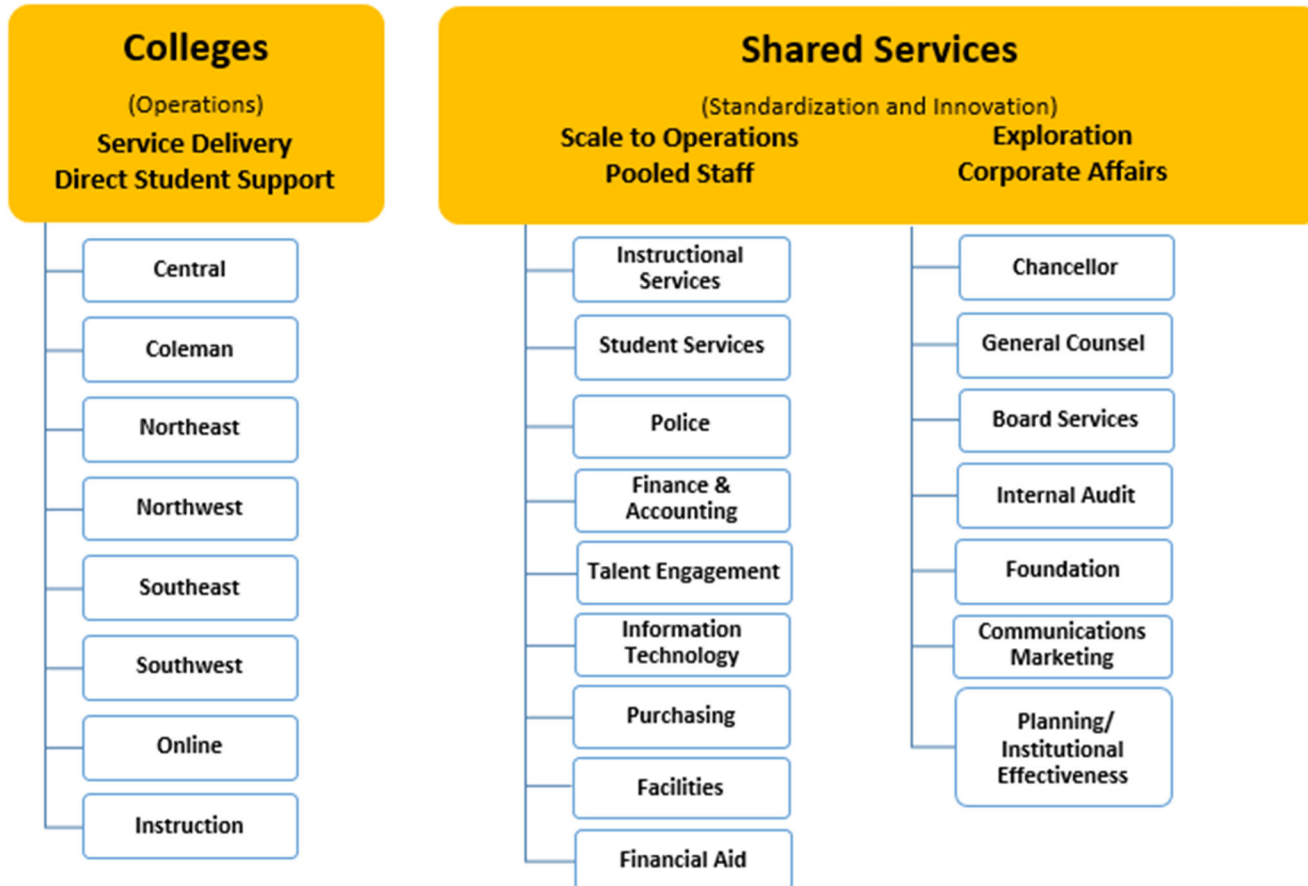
Colleges

(Operations)

Service Delivery
Direct Student Support

Central

Coleman

Northeast

Northwest

Southeast

Southwest

Online

Instruction

Shared Services

(Standardization and Innovation)

Scale to Operations
Pooled Staff

Instructional Services

Student Services

Police

Finance & Accounting

Talent Engagement

Information Technology

Purchasing

Facilities

Financial Aid

Exploration
Corporate Affairs

Chancellor

General Counsel

Board Services

Internal Audit

Foundation

Communications Marketing

Planning/ Institutional Effectiveness